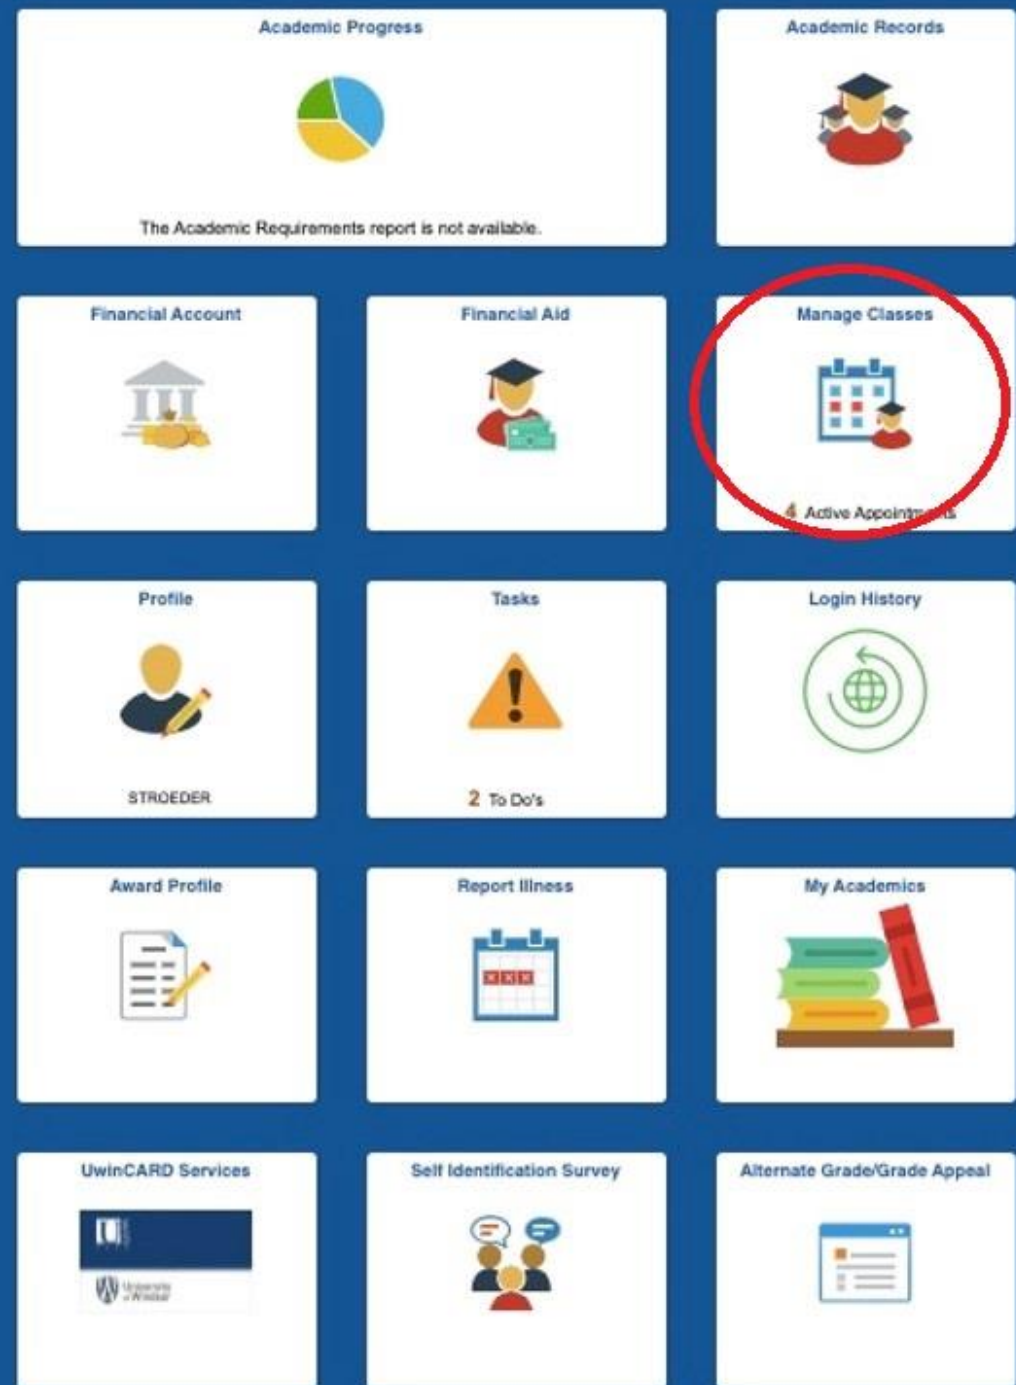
Academic Progress

The Academic Requirements report is not available.

Academic Records

Financial Account

Financial Aid

Manage Classes

4 Active Appoint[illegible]

Profile

STROEDER

Tasks

2 To Do's

Login History

Award Profile

Report Illness

My Academics

UwinCARD Services

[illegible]

Self Identification Survey

Alternate Grade/Grade Appeal